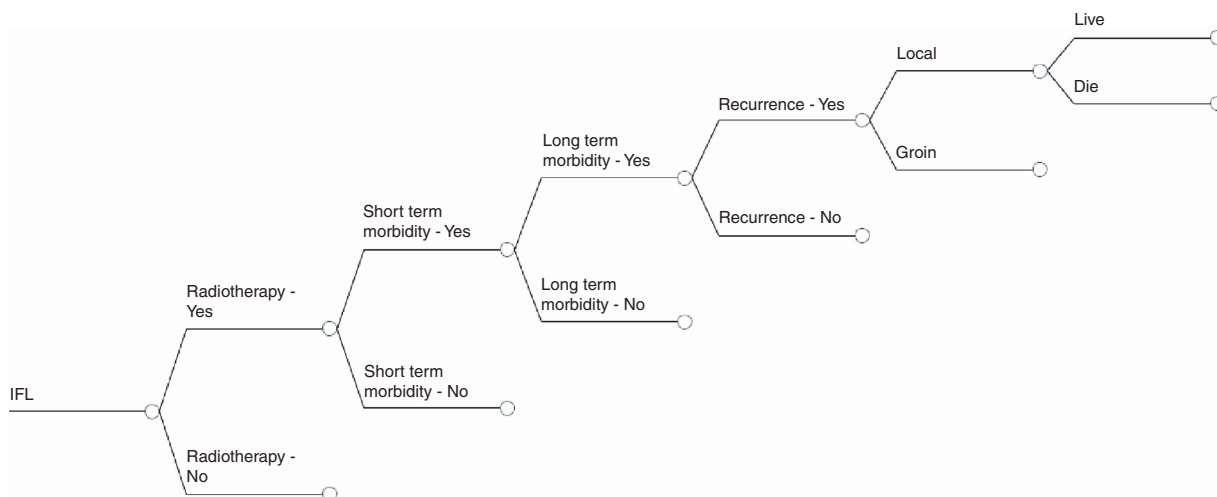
IFL

Radiotherapy - Yes

Radiotherapy - No

Short term morbidity - Yes

Short term morbidity - No

Long term morbidity - Yes

Long term morbidity - No

Recurrence - Yes

Recurrence - No

Local

Groin

Live

Die